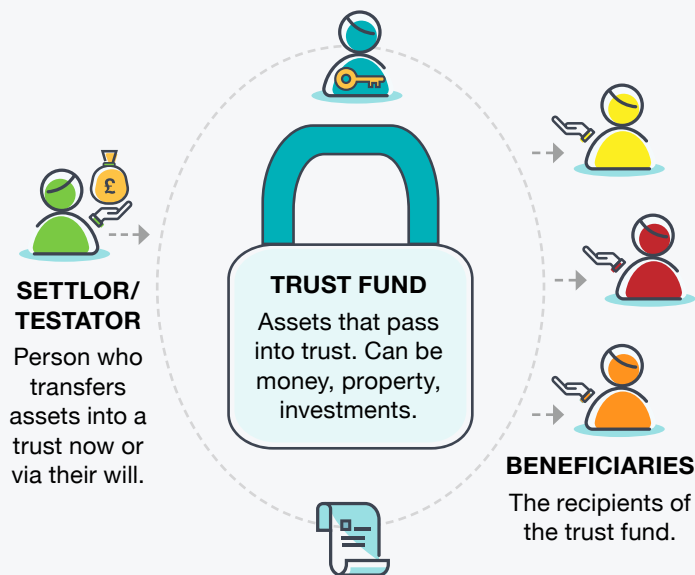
£

SETTLOR/ TESTATOR

Person who transfers assets into a trust now or via their will.

TRUST FUND

Assets that pass into trust. Can be money, property, investments.

BENEFICIARIES

The recipients of the trust fund.